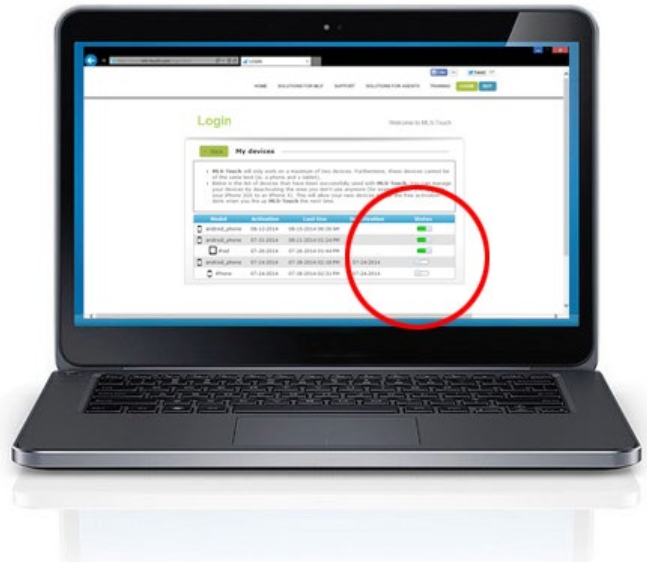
Login

HOME SOLUTIONS FOR MLS SUPPORT SOLUTIONS FOR AGENTS TRAINING LOGIN BUY

Login

Welcome to MLS Touch

Back My devices

• MLS Touch will only work on a maximum of two devices. Furthermore, these devices cannot be of the same kind (ie. a phone and a tablet).
• Below is the list of devices that have been successfully used with MLS Touch. You can manage your devices by deactivating the ones you don't use anymore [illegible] your iPhone 3GS to an iPhone 4). This will allow your new devices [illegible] done when you fire up MLS Touch the next time.

| Model | Activation | Last Use | Deactivation | Status |
|---|---|---|---|---|
| android_phone | 08-13-2014 | 08-15-2014 09:26 AM | | |
| android_phone | 07-31-2014 | 08-15-2014 01:24 PM | | |
| iPad | 07-29-2014 | 07-29-2014 03:43 PM | | |
| android_phone | 07-24-2014 | 07-28-2014 02:18 PM | 07-24-2014 | |
| iPhone | 07-24-2014 | 07-28-2014 02:51 PM | 07-24-2014 | |